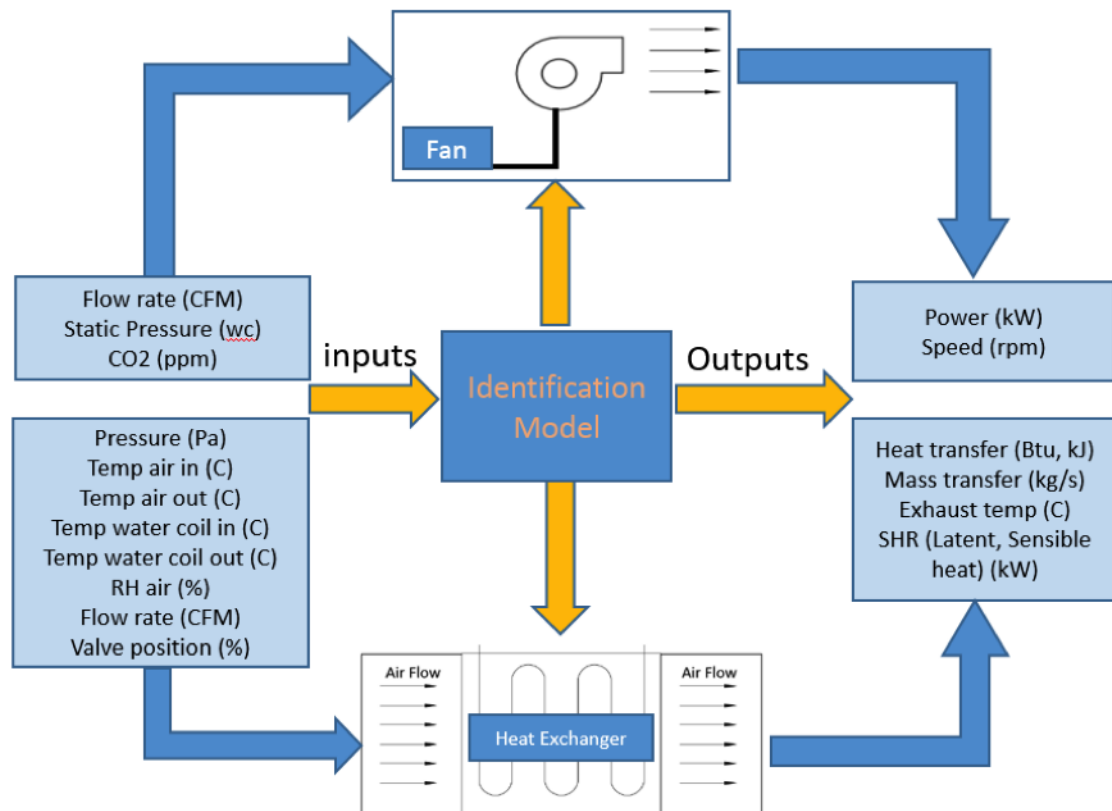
Fan

Flow rate (CFM)
Static Pressure (wc)
CO2 (ppm)

inputs

Identification Model

Outputs

Power (kW)
Speed (rpm)

Pressure (Pa)
Temp air in (C)
Temp air out (C)
Temp water coil in (C)
Temp water coil out (C)
RH air (%)
Flow rate (CFM)
Valve position (%)

Heat transfer (Btu, kJ)
Mass transfer (kg/s)
Exhaust temp (C)
SHR (Latent, Sensible heat) (kW)

Air Flow

Heat Exchanger

Air Flow